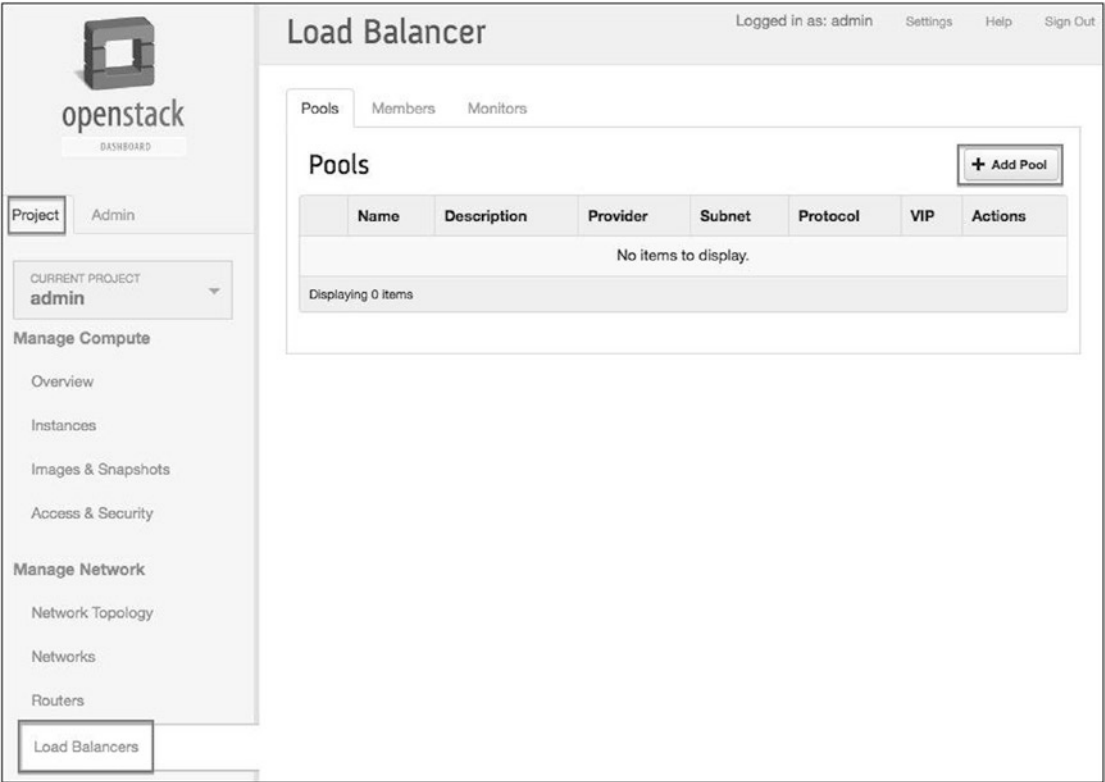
openstack
DASHBOARD

Project Admin

CURRENT PROJECT
admin

Manage Compute

Overview

Instances

Images & Snapshots

Access & Security

Manage Network

Network Topology

Networks

Routers

Load Balancers

Load Balancer

Logged in as: admin Settings Help Sign Out

Pools Members Monitors

Pools

+ Add Pool

| | Name | Description | Provider | Subnet | Protocol | VIP | Actions |
|---|---|---|---|---|---|---|---|
| No items to display. | | | | | | | |
| Displaying 0 items | | | | | | | |